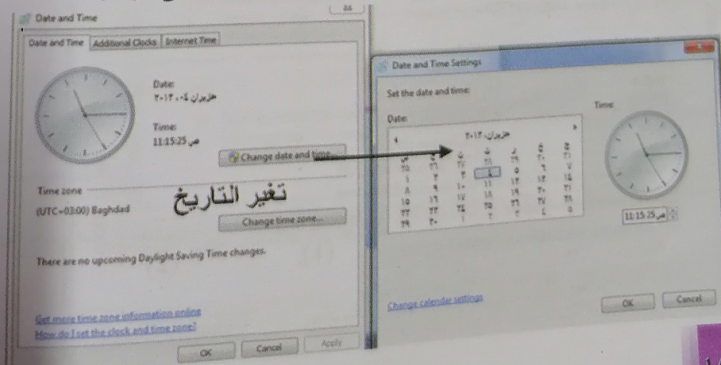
Date and Time

Date and Time | Additional Clocks | Internet Time

Date:
حزيران ٢٠١٣/٠٤

Time:
11:15:25 ص

Change date and time...

Time zone

(UTC+03:00) Baghdad

تغير التاريخ

Change time zone...

There are no upcoming Daylight Saving Time changes.

Get more time zone information online

How do I set the clock and time zone?

OK | Cancel | Apply

Date and Time Settings

Set the date and time:

Date:

حزيران ٢٠١٣

Time:

11:15:25 ص

Change calendar settings

OK | Cancel